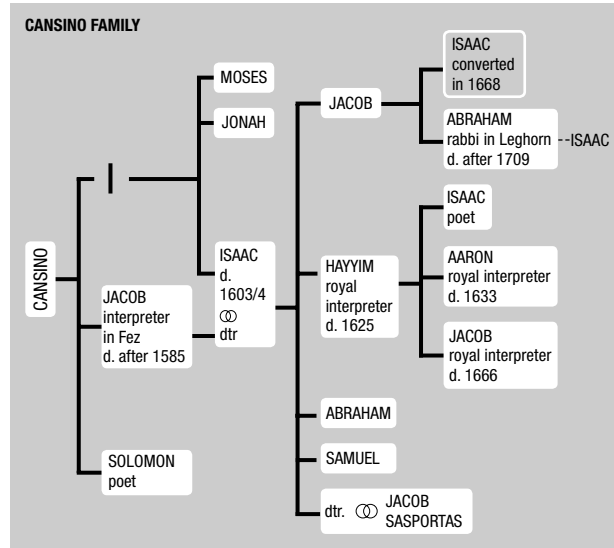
CANSINO FAMILY

CANSINO

JACOB interpreter in Fez d. after 1585

SOLOMON poet

MOSES

JONAH

ISAAC d. 1603/4 ⚭ dtr

JACOB

ISAAC converted in 1668

ABRAHAM rabbi in Leghorn d. after 1709 --ISAAC

HAYYIM royal interpreter d. 1625

ISAAC poet

AARON royal interpreter d. 1633

JACOB royal interpreter d. 1666

ABRAHAM

SAMUEL

dtr. ⚭ JACOB SASPORTAS